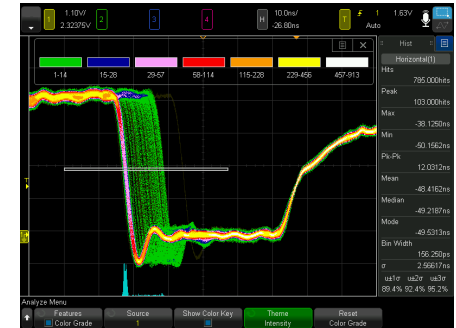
1 1.10V/ 2.32375V

2

3

4

H 10.0ns/ -26.80ns

T 1 1.63V Auto

| 1-14 | 15-28 | 29-57 | 58-114 | 115-228 | 229-456 | 457-913 |
|---|---|---|---|---|---|---|

Hist

Horizontal(1)

Hits 785.000hits

Peak 103.000hits

Max -38.1250ns

Min -50.1562ns

Pk-Pk 12.0312ns

Mean -48.4162ns

Median -49.2187ns

Mode -49.5313ns

Bin Width 156.250ps

σ 2.56617ns

u±1σ u±2σ u±3σ
89.4% 92.4% 95.2%

Analyze Menu

Features Color Grade

Source 1

Show Color Key

Theme Intensity

Reset Color Grade